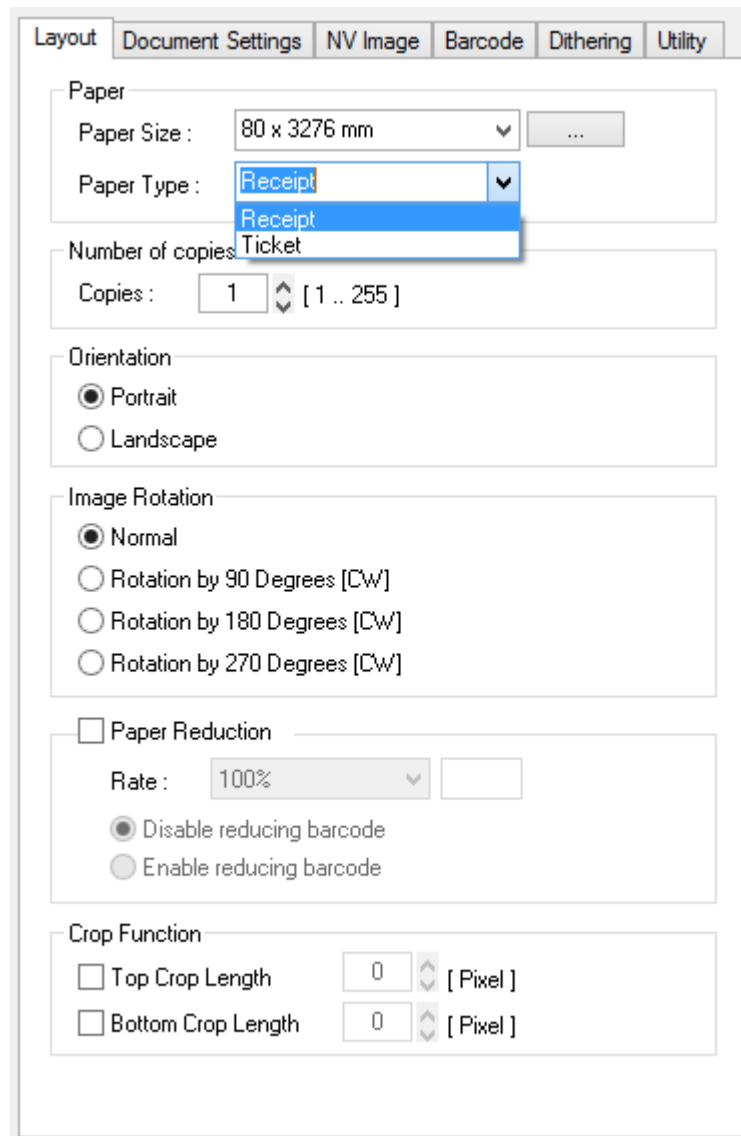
Layout | Document Settings | NV Image | Barcode | Dithering | Utility

Paper
Paper Size : 80 x 3276 mm ...
Paper Type : Receipt
Receipt
Ticket

Number of copies
Copies : 1 [ 1 .. 255 ]

Orientation
Portrait
Landscape

Image Rotation
Normal
Rotation by 90 Degrees [CW]
Rotation by 180 Degrees [CW]
Rotation by 270 Degrees [CW]

Paper Reduction
Rate : 100%
Disable reducing barcode
Enable reducing barcode

Crop Function
Top Crop Length 0 [ Pixel ]
Bottom Crop Length 0 [ Pixel ]